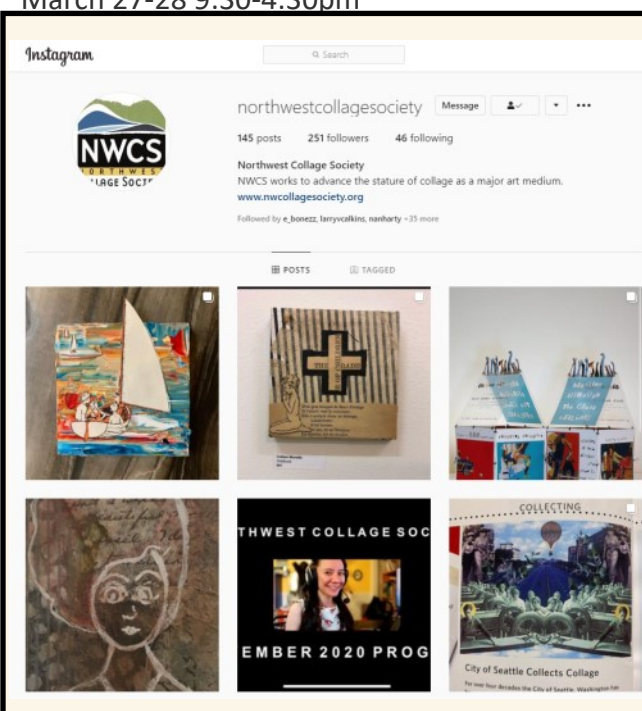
March 27-28 9:30-4:30pm

Instagram

Search

northwestcollagesociety Message

145 posts 251 followers 46 following

Northwest Collage Society

NWCS works to advance the stature of collage as a major art medium.

www.nwcollagesociety.org

Followed by e_bonezz, larryvcalkins, nanharty +35 more

NWCS

NORTHWEST

LAGE SOCIETY

POSTS TAGGED

THWEST COLLAGE SOC

EMBER 2020 PROG

COLLECTING

City of Seattle Collects Collage